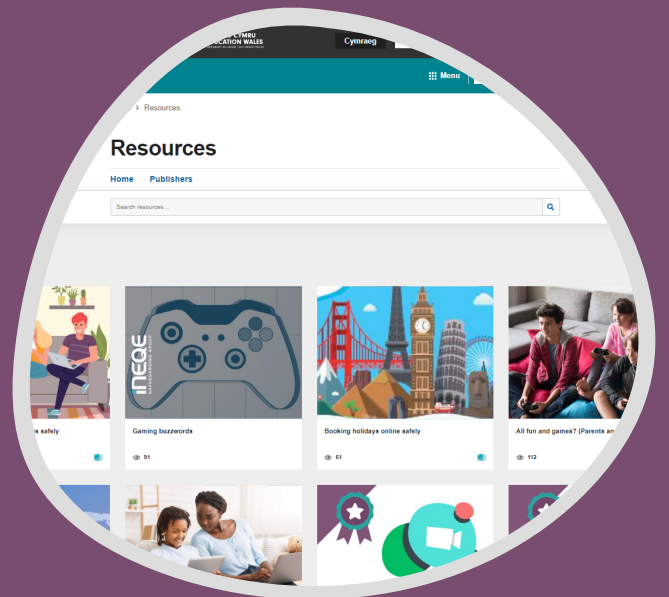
CYMRU
CATION WALES

Cymraeg

Menu

Resources

Resources

Home Publishers

Search resources...

s safely

ineqe

Gaming buzzwords

91

Booking holidays online safely

61

All fun and games? (Parents an

112